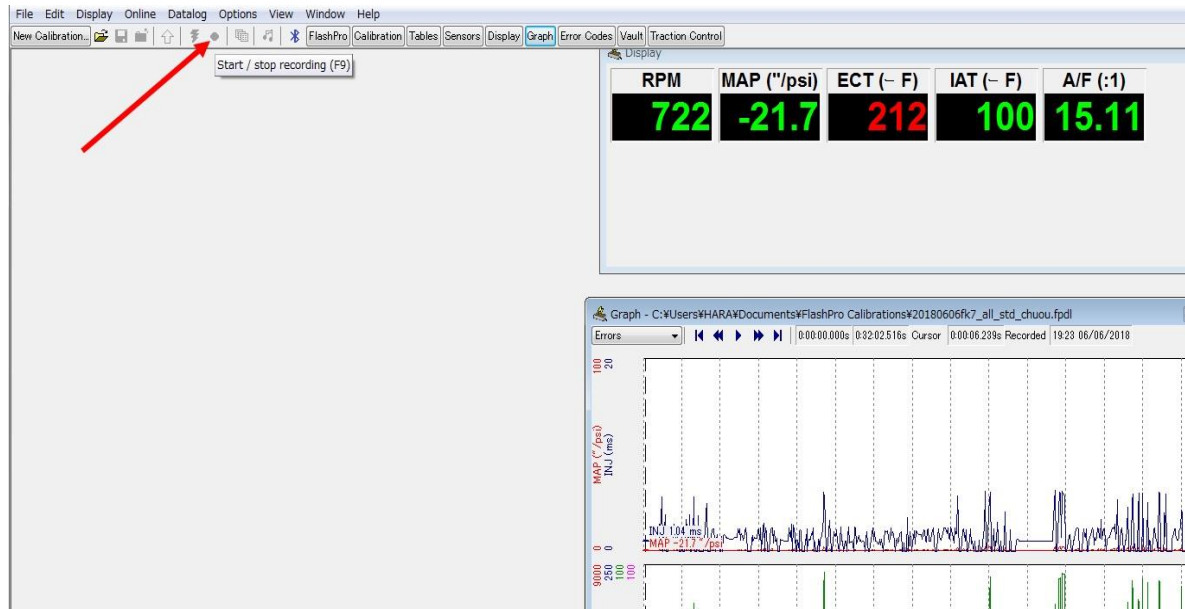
File Edit Display Online Datalog Options View Window Help

New Calibration... FlashPro Calibration Tables Sensors Display Graph Error Codes Vault Traction Control

Start / stop recording (F9)

Display

| RPM | MAP ("/psi) | ECT (– F) | IAT (– F) | A/F (:1) |
|---|---|---|---|---|
| 722 | -21.7 | 212 | 100 | 15.11 |

Graph - C:¥Users¥HARA¥Documents¥FlashPro Calibrations¥20180606fk7_all_std_chuou.fpdl

Errors

0:00:00.000s 0:32:02.516s Cursor 0:00:06.239s Recorded 19:23 06/06/2018

100 20

MAP ("/psi) INJ (ms)

INJ 1.04 ms
MAP -21.7"/psi

0 0

9000 250 100 100